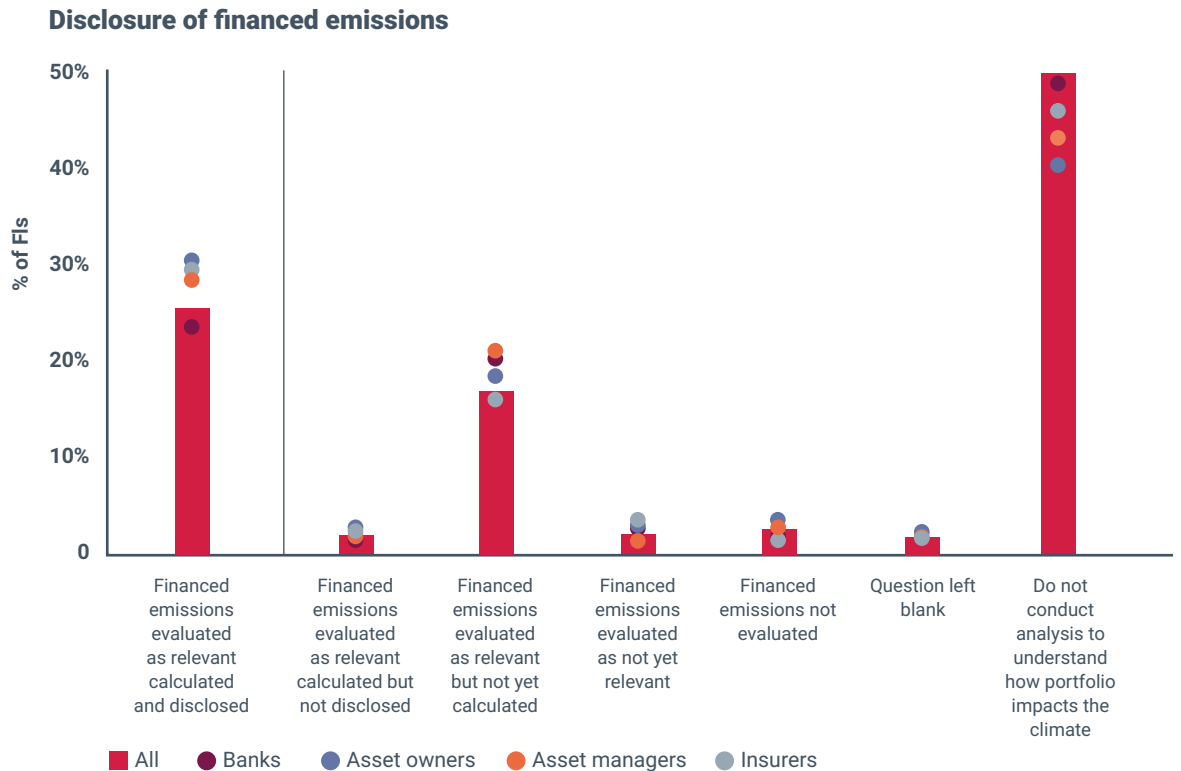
Disclosure of financed emissions

50%
40%
30%
20%
10%
0

% of FIs

Financed emissions evaluated as relevant calculated and disclosed

Financed emissions evaluated as relevant calculated but not disclosed

Financed emissions evaluated as relevant but not yet calculated

Financed emissions evaluated as not yet relevant

Financed emissions not evaluated

Question left blank

Do not conduct analysis to understand how portfolio impacts the climate

All Banks Asset owners Asset managers Insurers